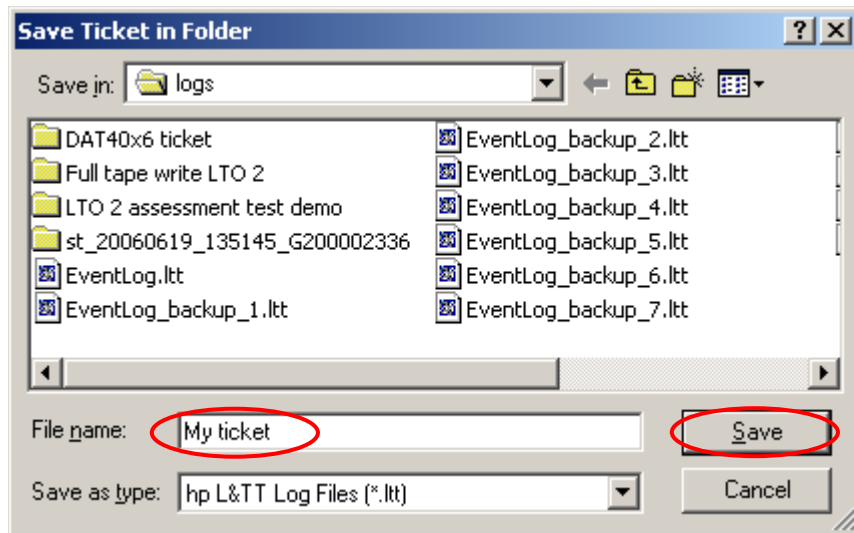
Save Ticket in Folder

?

Save in: logs

DAT40x6 ticket
Full tape write LTO 2
LTO 2 assessment test demo
st_20060619_135145_G200002336
EventLog.ltt
EventLog_backup_1.ltt
EventLog_backup_2.ltt
EventLog_backup_3.ltt
EventLog_backup_4.ltt
EventLog_backup_5.ltt
EventLog_backup_6.ltt
EventLog_backup_7.ltt

File name: My ticket
Save

Save as type: hp L&TT Log Files (*.ltt)
Cancel